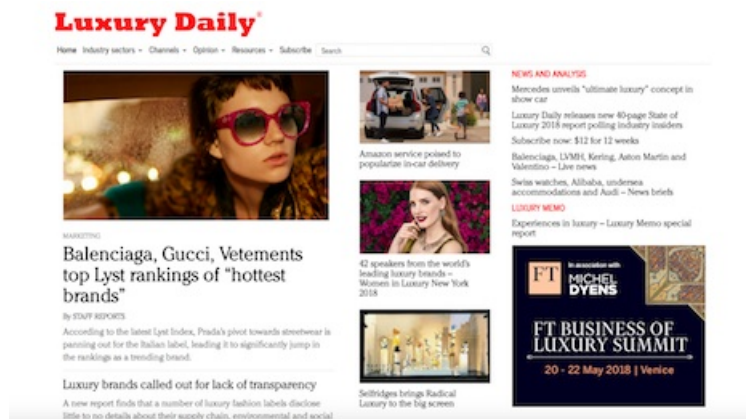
Luxury Daily®

Home Industry sectors ▾ Channels ▾ Opinion ▾ Resources ▾ Subscribe Search

MARKETING

Balenciaga, Gucci, Vetements top Lyst rankings of "hottest brands"

By STAFF REPORTS

According to the latest Lyst Index, Prada's pivot towards streetwear is panning out for the Italian label, leading it to significantly jump in the rankings as a trending brand.

Luxury brands called out for lack of transparency

A new report finds that a number of luxury fashion labels disclose little to no details about their supply chain, environmental and social

Amazon service poised to popularize in-car delivery

42 speakers from the world's leading luxury brands – Women in Luxury New York 2018

Selfridges brings Radical Luxury to the big screen

NEWS AND ANALYSIS

Mercedes unveils "ultimate luxury" concept in show car

Luxury Daily releases new 40-page State of Luxury 2018 report polling industry insiders

Subscribe now: $12 for 12 weeks

Balenciaga, LVMH, Kering, Aston Martin and Valentino – Live news

Swiss watches, Alibaba, undersea accommodations and Audi – News briefs

LUXURY MEMO

Experiences in luxury – Luxury Memo special report

FT In association with MICHEL DYENS

FT BUSINESS OF LUXURY SUMMIT

20 - 22 May 2018 | Venice